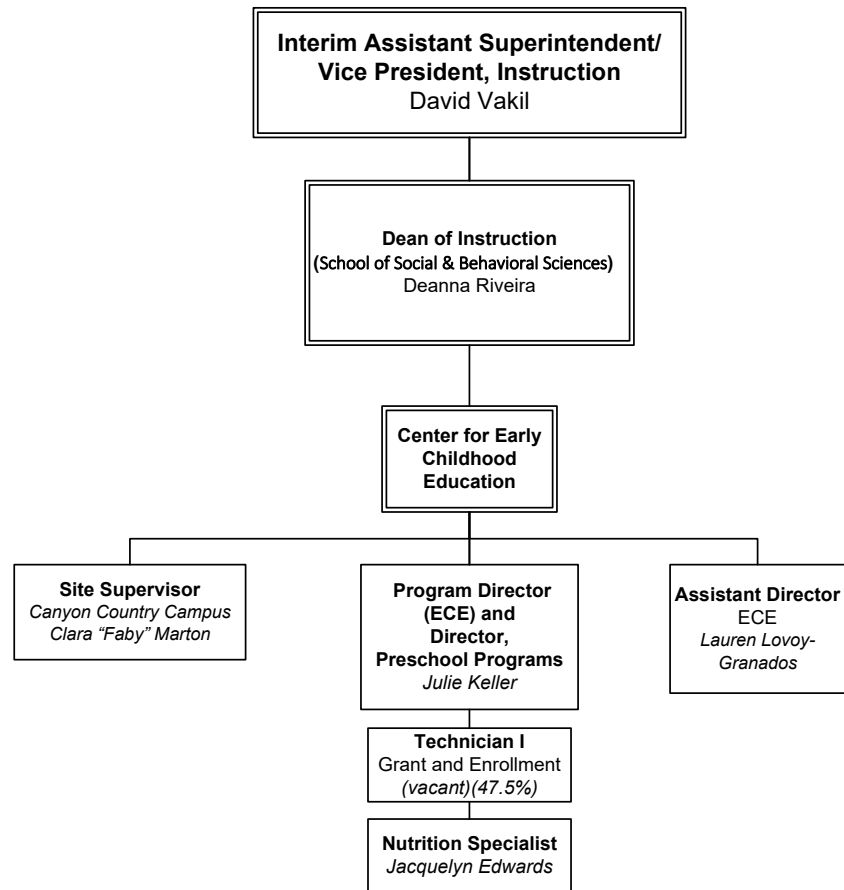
Interim Assistant Superintendent/ Vice President, Instruction
David Vakil

Dean of Instruction
(School of Social & Behavioral Sciences)
Deanna Riveira

Center for Early Childhood Education

Site Supervisor
Canyon Country Campus
Clara "Faby" Marton

Program Director (ECE) and Director, Preschool Programs
Julie Keller

Assistant Director
ECE
Lauren Lovoy-Granados

Technician I
Grant and Enrollment
(vacant)(47.5%)

Nutrition Specialist
Jacquelyn Edwards